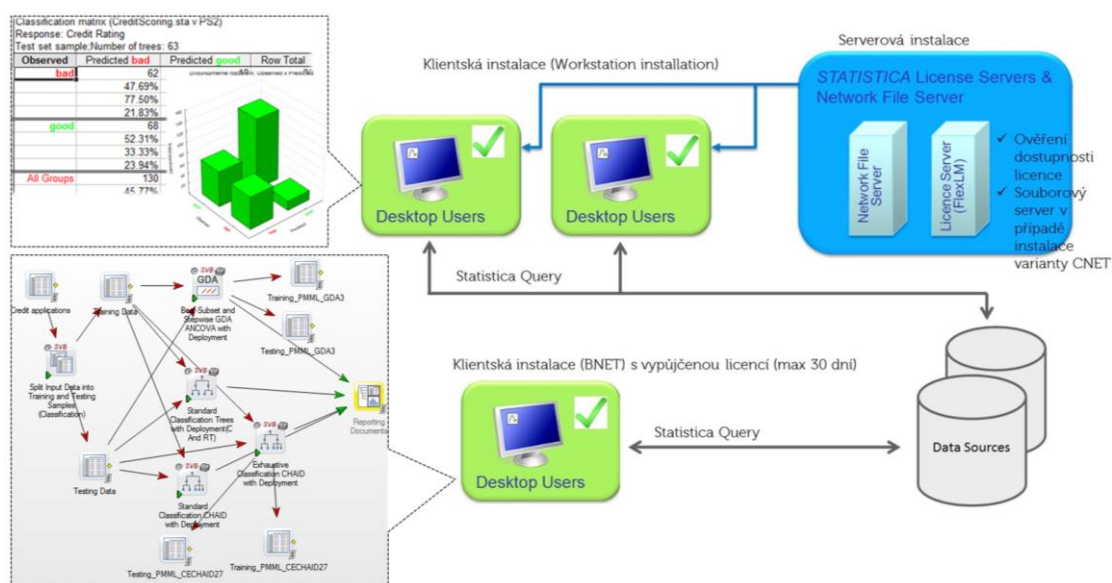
Classification matrix (CreditScoring.sta v PS2)
Response: Credit Rating
Test set sample;Number of trees: 63

| Observed | Predicted bad | Predicted good | Row Total |
|---|---|---|---|
| bad | 62 | | |
| | 47.69% | | |
| | 77.50% | | |
| | 21.83% | | |
| good | 68 | | |
| | 52.31% | | |
| | 33.33% | | |
| | 23.94% | | |
| All Groups | 130 | | |
| | 45.77% | | |

Klientská instalace (Workstation installation)

Serverová instalace

STATISTICA License Servers & Network File Server

Network File Server

Licence Server (FlexLM)

✓ Ověření dostupnosti licence
✓ Souborový server v případě instalace varianty CNET

Desktop Users

Desktop Users

Statistica Query

Credit applications

Training Data

GDA

Best Subset and Stepwise GDA ANCOVA with Deployment

Training_PMML_GDA3

Testing_PMML_GDA3

Split Input Data into Training and Testing Samples (Classification)

Standard Classification Trees with Deployment(C And RT)

Reporting Documents

Exhaustive Classification CHAID with Deployment

Testing Data

Standard Classification CHAID with Deployment

Testing_PMML_CECHAID27

Training_PMML_CECHAID27

Klientská instalace (BNET) s vypůjčenou licencí (max 30 dní)

Statistica Query

Desktop Users

Data Sources